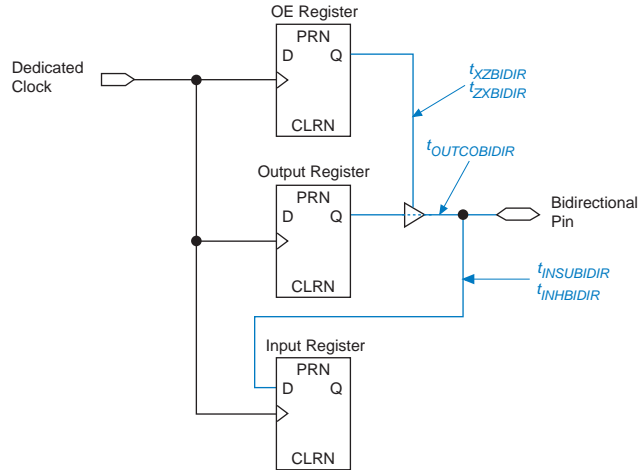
OE Register

PRN
D Q
CLRN

Dedicated Clock

$t_{XZBIDIR}$
$t_{ZXBIDIR}$

$t_{OUTCOBIDIR}$

Output Register

PRN
D Q
CLRN

Bidirectional Pin

$t_{INSUBIDIR}$
$t_{INHBIDIR}$

Input Register

PRN
D Q
CLRN